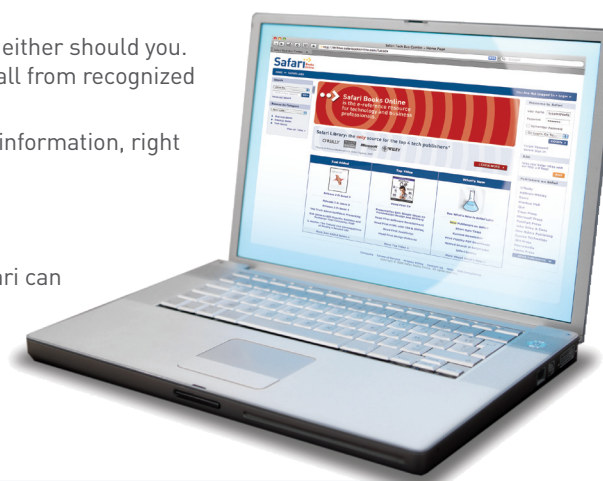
either should you.
all from recognized

information, right

ri can

Safari
Safari Books Online is the e-reference resource for technology and business professionals.
Safari Library: the only source for the top 4 tech publishers*
O'REILLY
Microsoft
WILEY